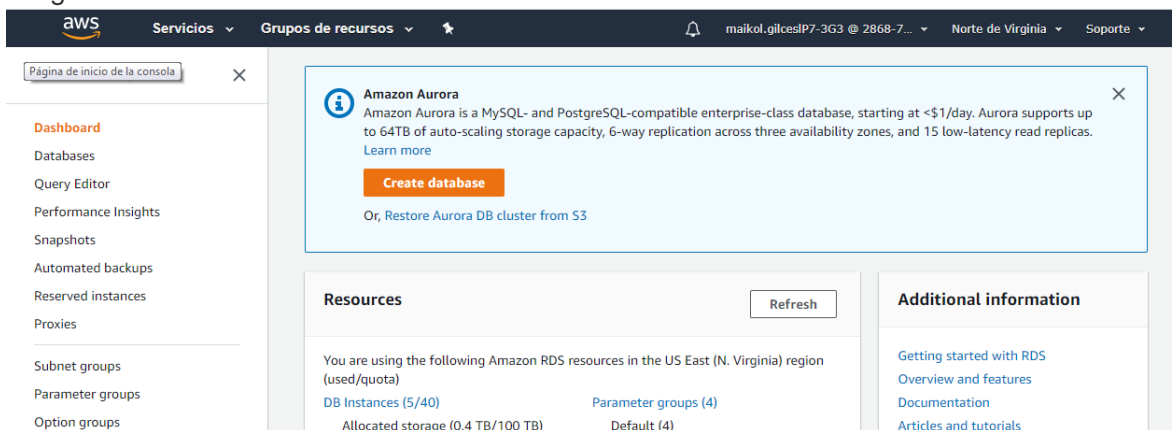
aws Servicios Grupos de recursos maikol.gilceslP7-3G3 @ 2868-7... Norte de Virginia Soporte

Página de inicio de la consola

Dashboard
Databases
Query Editor
Performance Insights
Snapshots
Automated backups
Reserved instances
Proxies

Subnet groups
Parameter groups
Option groups

Amazon Aurora
Amazon Aurora is a MySQL- and PostgreSQL-compatible enterprise-class database, starting at <$1/day. Aurora supports up to 64TB of auto-scaling storage capacity, 6-way replication across three availability zones, and 15 low-latency read replicas. Learn more

Create database

Or, Restore Aurora DB cluster from S3

Resources

Refresh

You are using the following Amazon RDS resources in the US East (N. Virginia) region (used/quota)

DB Instances (5/40)
Allocated storage (0.4 TB/100 TB)

Parameter groups (4)
Default (4)

Additional information

Getting started with RDS
Overview and features
Documentation
Articles and tutorials